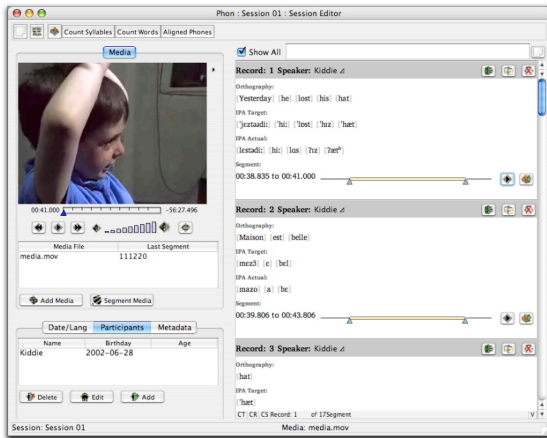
Phon : Session 01 : Session Editor

Count Syllables | Count Words | Aligned Phones

Media

00:41.000 -56:27.496

| Media File | Last Segment |
|---|---|
| media.mov | 111220 |

Add Media | Segment Media

Date/Lang | Participants | Metadata

| Name | Birthday | Age |
|---|---|---|
| Kiddie | 2002-06-28 | |

Delete | Edit | Add

Show All

Record: 1 Speaker: Kiddie

Orthography:
[Yesterday] [he] [lost] [his] [hat]

IPA Target:
[ˈjɛstədiː] [ˈhiː] [ˈlɒst] [ˈhɪz] [ˈhæt]

IPA Actual:
[lɛstədi] [hiː] [lɒs] [ʔɪz] [ʔæt̚]

Segment:
00:38.835 to 00:41.000

Record: 2 Speaker: Kiddie

Orthography:
[Maison] [est] [belle]

IPA Target:
[mɛzɔ̃] [ɛ] [bɛl]

IPA Actual:
[mazo] [a] [be]

Segment:
00:39.806 to 00:43.806

Record: 3 Speaker: Kiddie

Orthography:
[hat]

IPA Target:
[ˈhæt]

CT CR CS Record: 1 of 17Segment

Session: Session 01 Media: media.mov